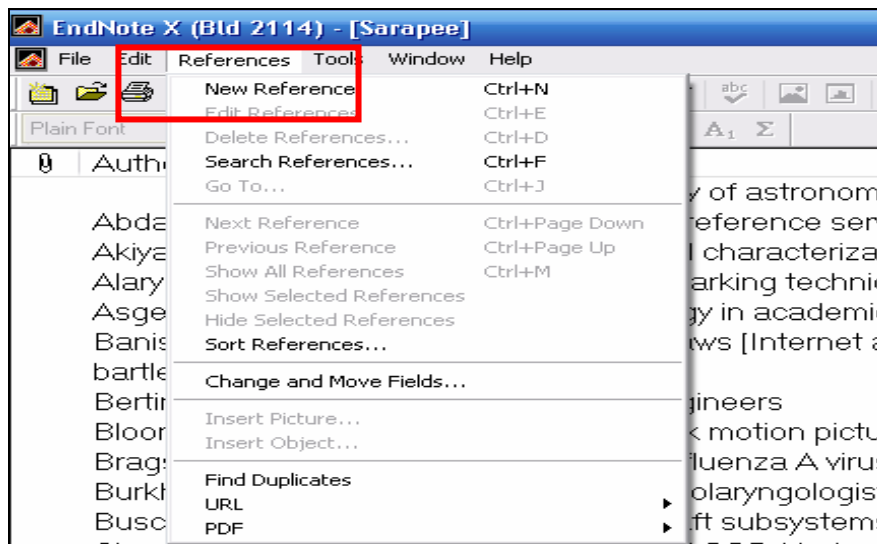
EndNote X (Bld 2114) - [Sarapee]

File Edit References Tools Window Help

Plain Font

Autho

Abda
Akiya
Alary
Asge
Banis
bartle
Bertin
Bloor
Brags
Burkh
Busc

New Reference Ctrl+N
Edit References Ctrl+E
Delete References... Ctrl+D
Search References... Ctrl+F
Go To... Ctrl+J

Next Reference Ctrl+Page Down
Previous Reference Ctrl+Page Up
Show All References Ctrl+M
Show Selected References
Hide Selected References
Sort References...

Change and Move Fields...

Insert Picture...
Insert Object...

Find Duplicates
URL
PDF

y of astronom
reference ser
l characteriza
arking techni
gy in academi
ws [Internet a
gineers
k motion pictu
fluenza A viru
olaryngologis
ft subsysteme